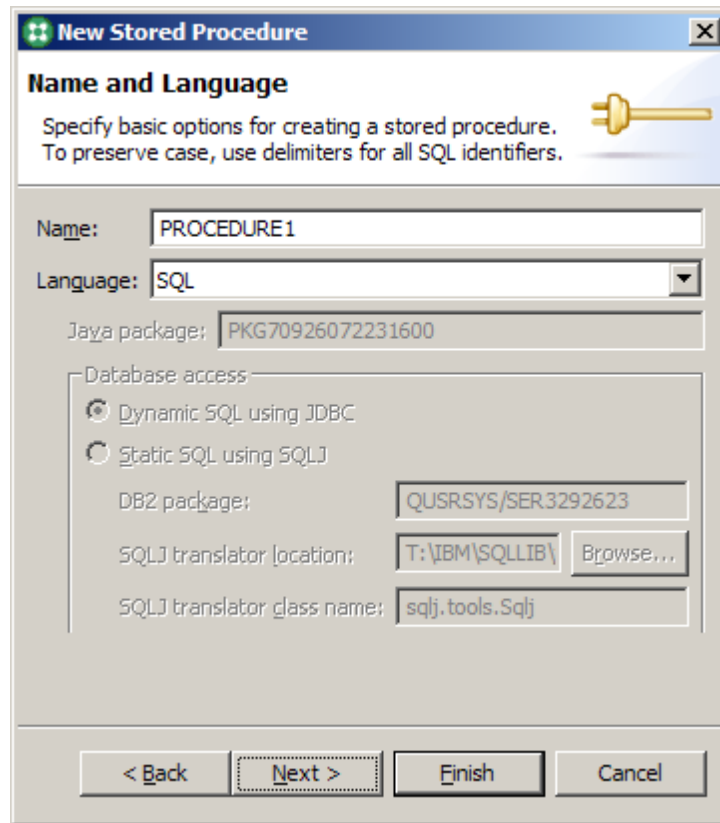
New Stored Procedure

Name and Language

Specify basic options for creating a stored procedure. To preserve case, use delimiters for all SQL identifiers.

Name: PROCEDURE1

Language: SQL

Java package: PKG70926072231600

Database access

Dynamic SQL using JDBC

Static SQL using SQLJ

DB2 package: QUSRSYS/SER3292623

SQLJ translator location: T:\IBM\SQLLIB\ Browse...

SQLJ translator class name: sqlj.tools.Sqlj

< Back | Next > | Finish | Cancel